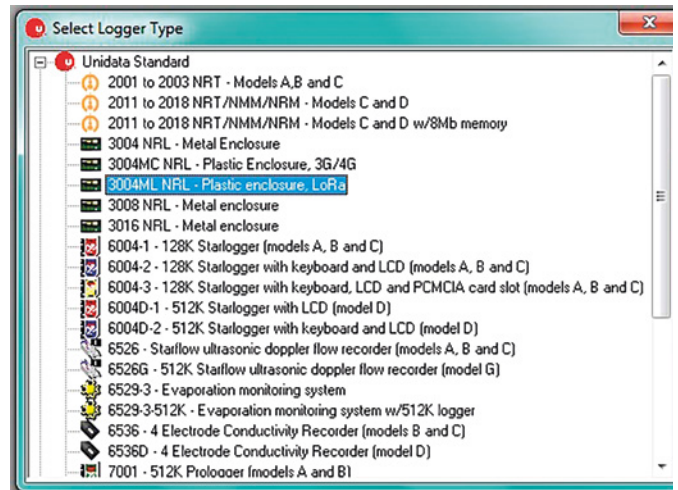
Select Logger Type

Unidata Standard
2001 to 2003 NRT - Models A,B and C
2011 to 2018 NRT/NMM/NRM - Models C and D
2011 to 2018 NRT/NMM/NRM - Models C and D w/8Mb memory
3004 NRL - Metal Enclosure
3004MC NRL - Plastic Enclosure, 3G/4G
3004ML NRL - Plastic enclosure, LoRa
3008 NRL - Metal enclosure
3016 NRL - Metal enclosure
6004-1 - 128K Starlogger (models A, B and C)
6004-2 - 128K Starlogger with keyboard and LCD (models A, B and C)
6004-3 - 128K Starlogger with keyboard, LCD and PCMCIA card slot (models A, B and C)
6004D-1 - 512K Starlogger with LCD (model D)
6004D-2 - 512K Starlogger with keyboard and LCD (model D)
6526 - Starflow ultrasonic doppler flow recorder (models A, B and C)
6526G - 512K Starflow ultrasonic doppler flow recorder (model G)
6529-3 - Evaporation monitoring system
6529-3-512K - Evaporation monitoring system w/512K logger
6536 - 4 Electrode Conductivity Recorder (models B and C)
6536D - 4 Electrode Conductivity Recorder (model D)
7001 - 512K Prologger (models A and B)